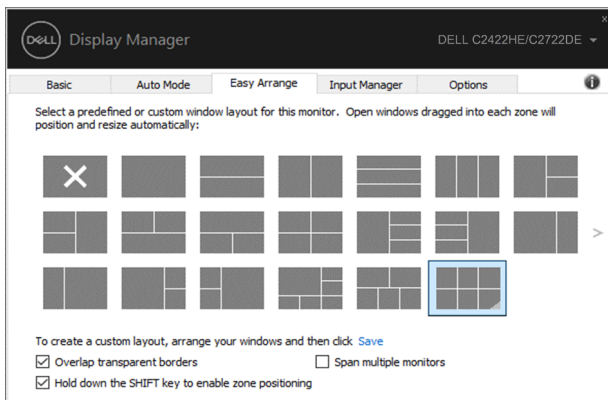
DELL Display Manager

DELL C2422HE/C2722DE

Basic | Auto Mode | Easy Arrange | Input Manager | Options

Select a predefined or custom window layout for this monitor. Open windows dragged into each zone will position and resize automatically:

To create a custom layout, arrange your windows and then click Save

Overlap transparent borders

Span multiple monitors

Hold down the SHIFT key to enable zone positioning